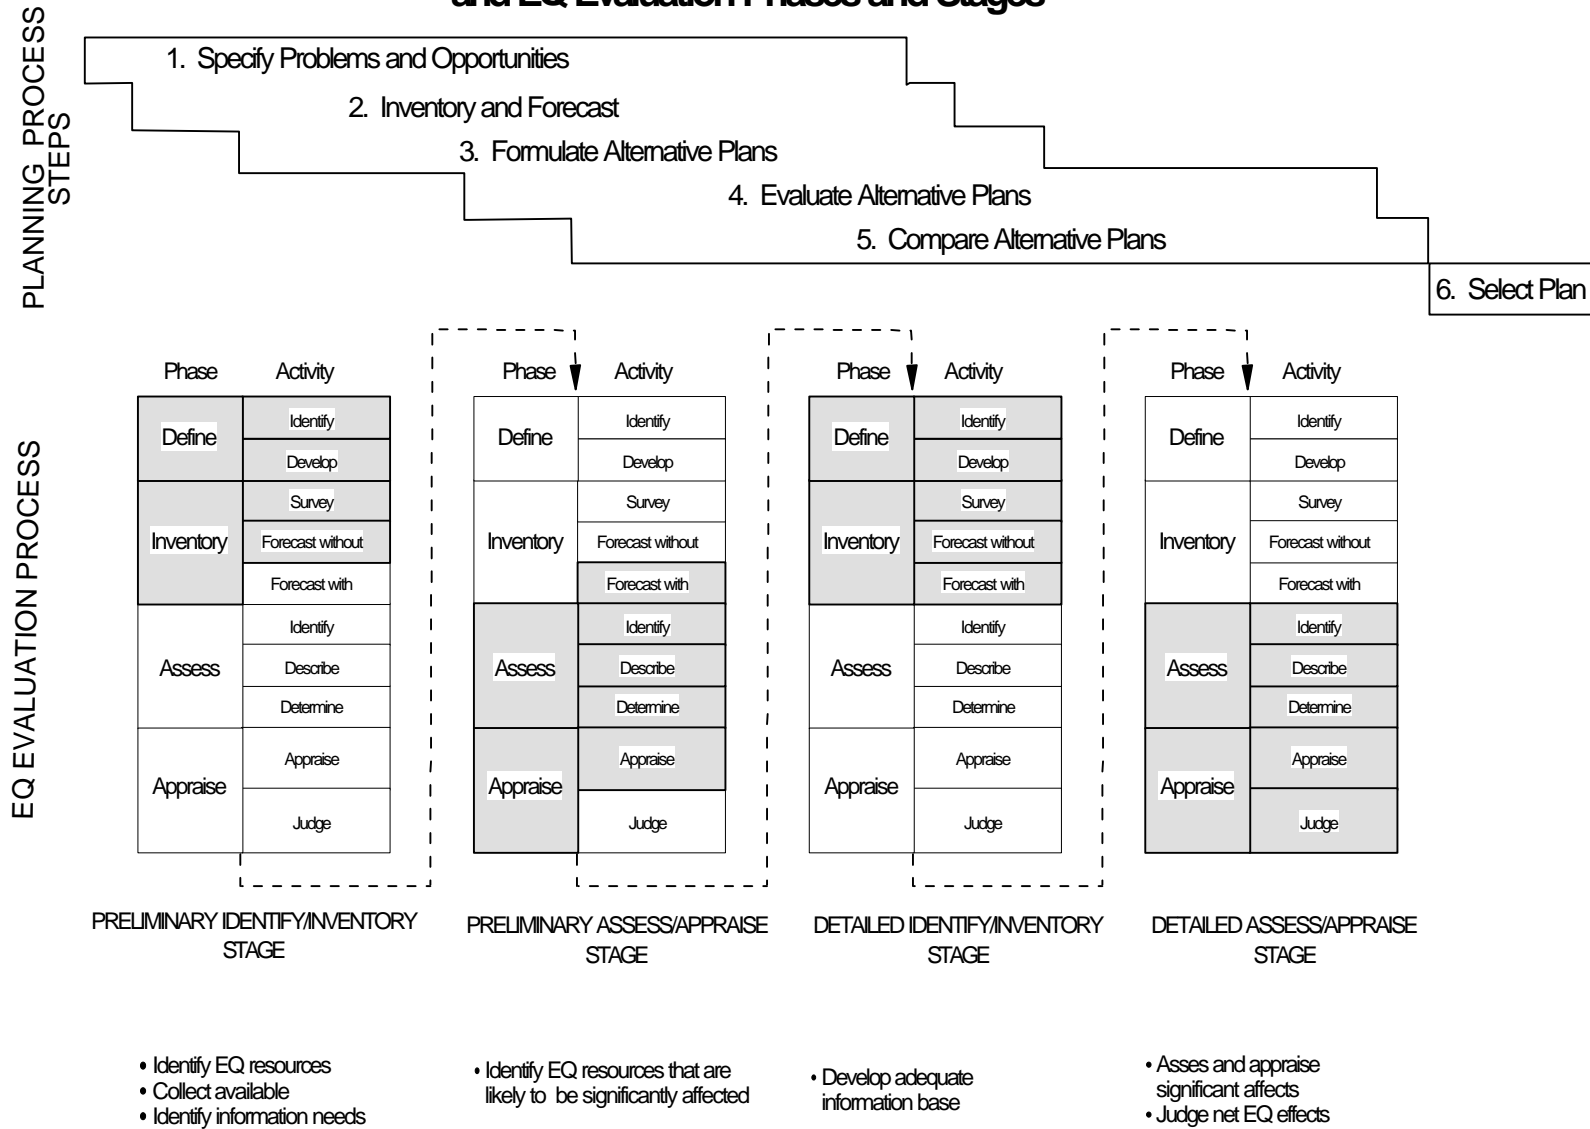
and EQ Evaluation Phases and Stages

PLANNING PROCESS STEPS

1. Specify Problems and Opportunities
2. Inventory and Forecast
3. Formulate Alternative Plans
4. Evaluate Alternative Plans
5. Compare Alternative Plans
6. Select Plan

EQ EVALUATION PROCESS

| Phase | Activity |
|---|---|
| Define | Identify |
| | Develop |
| Inventory | Survey |
| | Forecast without |
| | Forecast with |
| Assess | Identify |
| | Describe |
| | Determine |
| Appraise | Appraise |
| | Judge |

PRELIMINARY IDENTIFY/INVENTORY STAGE

| Phase | Activity |
|---|---|
| Define | Identify |
| | Develop |
| Inventory | Survey |
| | Forecast without |
| | Forecast with |
| Assess | Identify |
| | Describe |
| | Determine |
| Appraise | Appraise |
| | Judge |

PRELIMINARY ASSESS/APPRAISE STAGE

| Phase | Activity |
|---|---|
| Define | Identify |
| | Develop |
| Inventory | Survey |
| | Forecast without |
| | Forecast with |
| Assess | Identify |
| | Describe |
| | Determine |
| Appraise | Appraise |
| | Judge |

DETAILED IDENTIFY/INVENTORY STAGE

| Phase | Activity |
|---|---|
| Define | Identify |
| | Develop |
| Inventory | Survey |
| | Forecast without |
| | Forecast with |
| Assess | Identify |
| | Describe |
| | Determine |
| Appraise | Appraise |
| | Judge |

DETAILED ASSESS/APPRAISE STAGE

• Identify EQ resources
• Collect available
• Identify information needs

• Identify EQ resources that are likely to be significantly affected

• Develop adequate information base

• Asses and appraise significant affects
• Judge net EQ effects